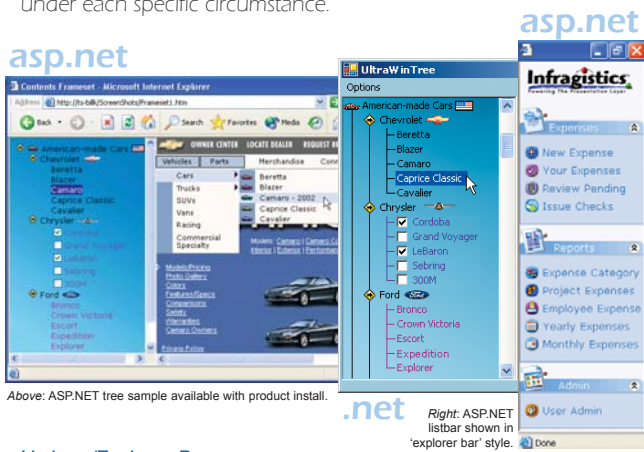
under each specific circumstance.

asp.net

asp.net

Contents Frameset - Microsoft Internet Explorer

Address http://ts-billj/ScreenShots/Frameset1.htm

Back Search Favorites Media

American-made Cars
Chevrolet
Beretta
Blazer
Camaro
Caprice Classic
Cavalier
Chrysler
Cordoba
Grand Voyager
LeBaron
Sebring
300M
Ford
Bronco
Crown Victoria
Escort
Expedition
Explorer

OWNER CENTER LOCATE DEALER REQUEST BR

Vehicles Parts Merchandise Conv

Cars
Trucks
SUVs
Vans
Racing
Commercial Specialty

Beretta
Blazer
Camaro - 2002
Caprice Classic
Cavalier

Models/Pricing
Photo Gallery
Colors
Features/Specs
Comparisons
Safety
Warranties
Camaro Owners

Privacy Policy

Models: Camaro | Camaro C
Interior | Exterior | Performan

Above: ASP.NET tree sample available with product install.

UltraWinTree

Options

American-made Cars
Chevrolet
Beretta
Blazer
Camaro
Caprice Classic
Cavalier
Chrysler
Cordoba
Grand Voyager
LeBaron
Sebring
300M
Ford
Bronco
Crown Victoria
Escort
Expedition
Explorer

.net

Right: ASP.NET listbar shown in 'explorer bar' style.

Infragistics
Powering The Presentation Layer

Expenses
New Expense
Your Expenses
Review Pending
Issue Checks

Reports
Expense Category
Project Expenses
Employee Expense
Yearly Expenses
Monthly Expenses

Admin
User Admin

Done